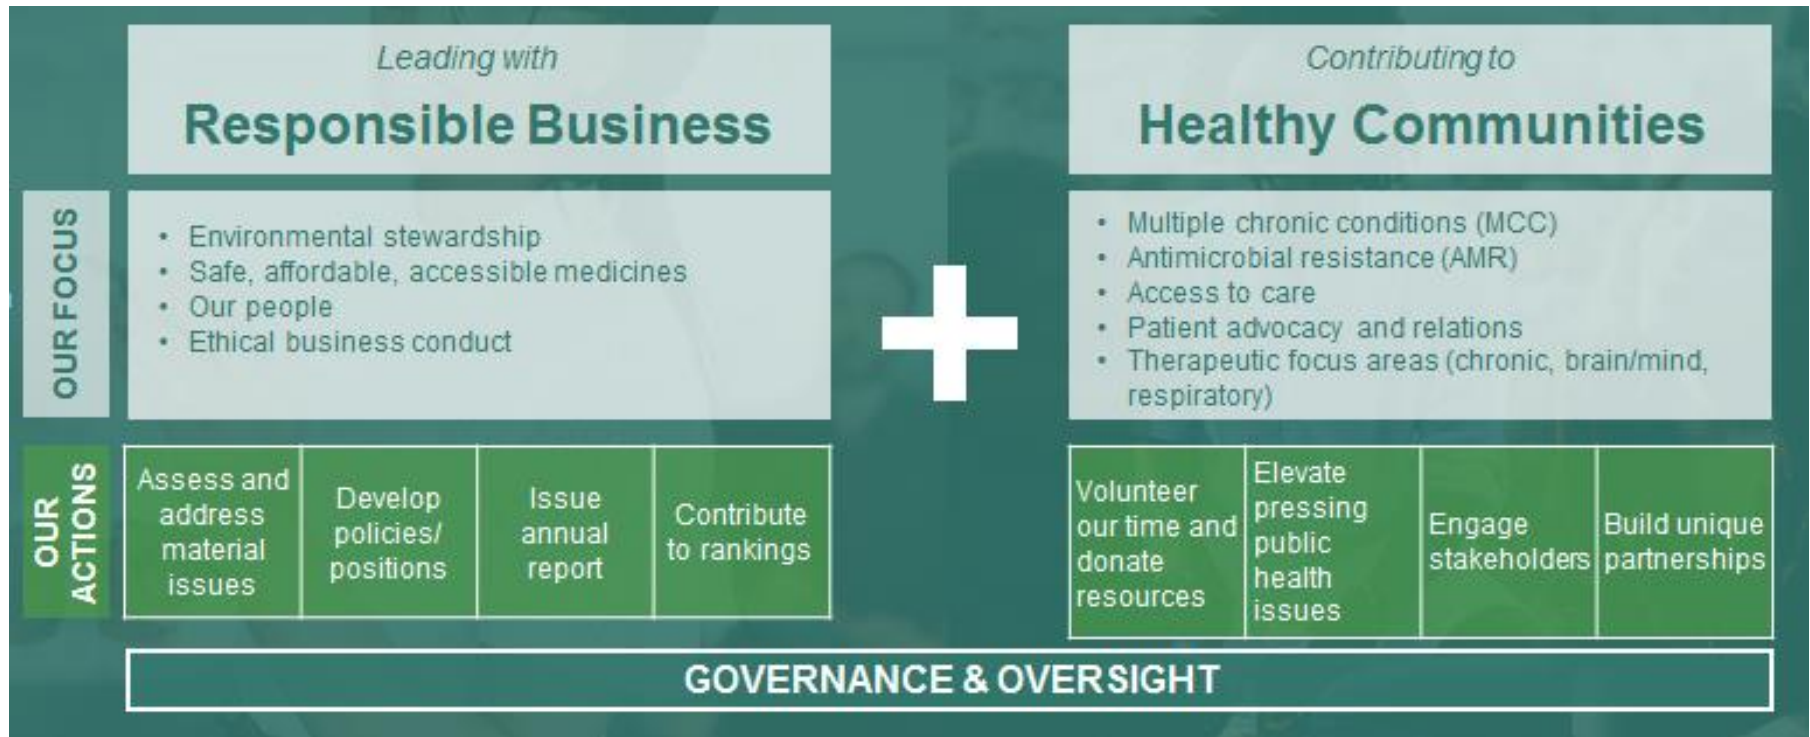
Leading with

Responsible Business

Contributing to

Healthy Communities

OUR FOCUS

- Environmental stewardship
- Safe, affordable, accessible medicines
- Our people
- Ethical business conduct

+

- Multiple chronic conditions (MCC)
- Antimicrobial resistance (AMR)
- Access to care
- Patient advocacy and relations
- Therapeutic focus areas (chronic, brain/mind, respiratory)

OUR ACTIONS

| Assess and address material issues | Develop policies/ positions | Issue annual report | Contribute to rankings |
|---|---|---|---|

| Volunteer our time and donate resources | Elevate pressing public health issues | Engage stakeholders | Build unique partnerships |
|---|---|---|---|

GOVERNANCE & OVERSIGHT